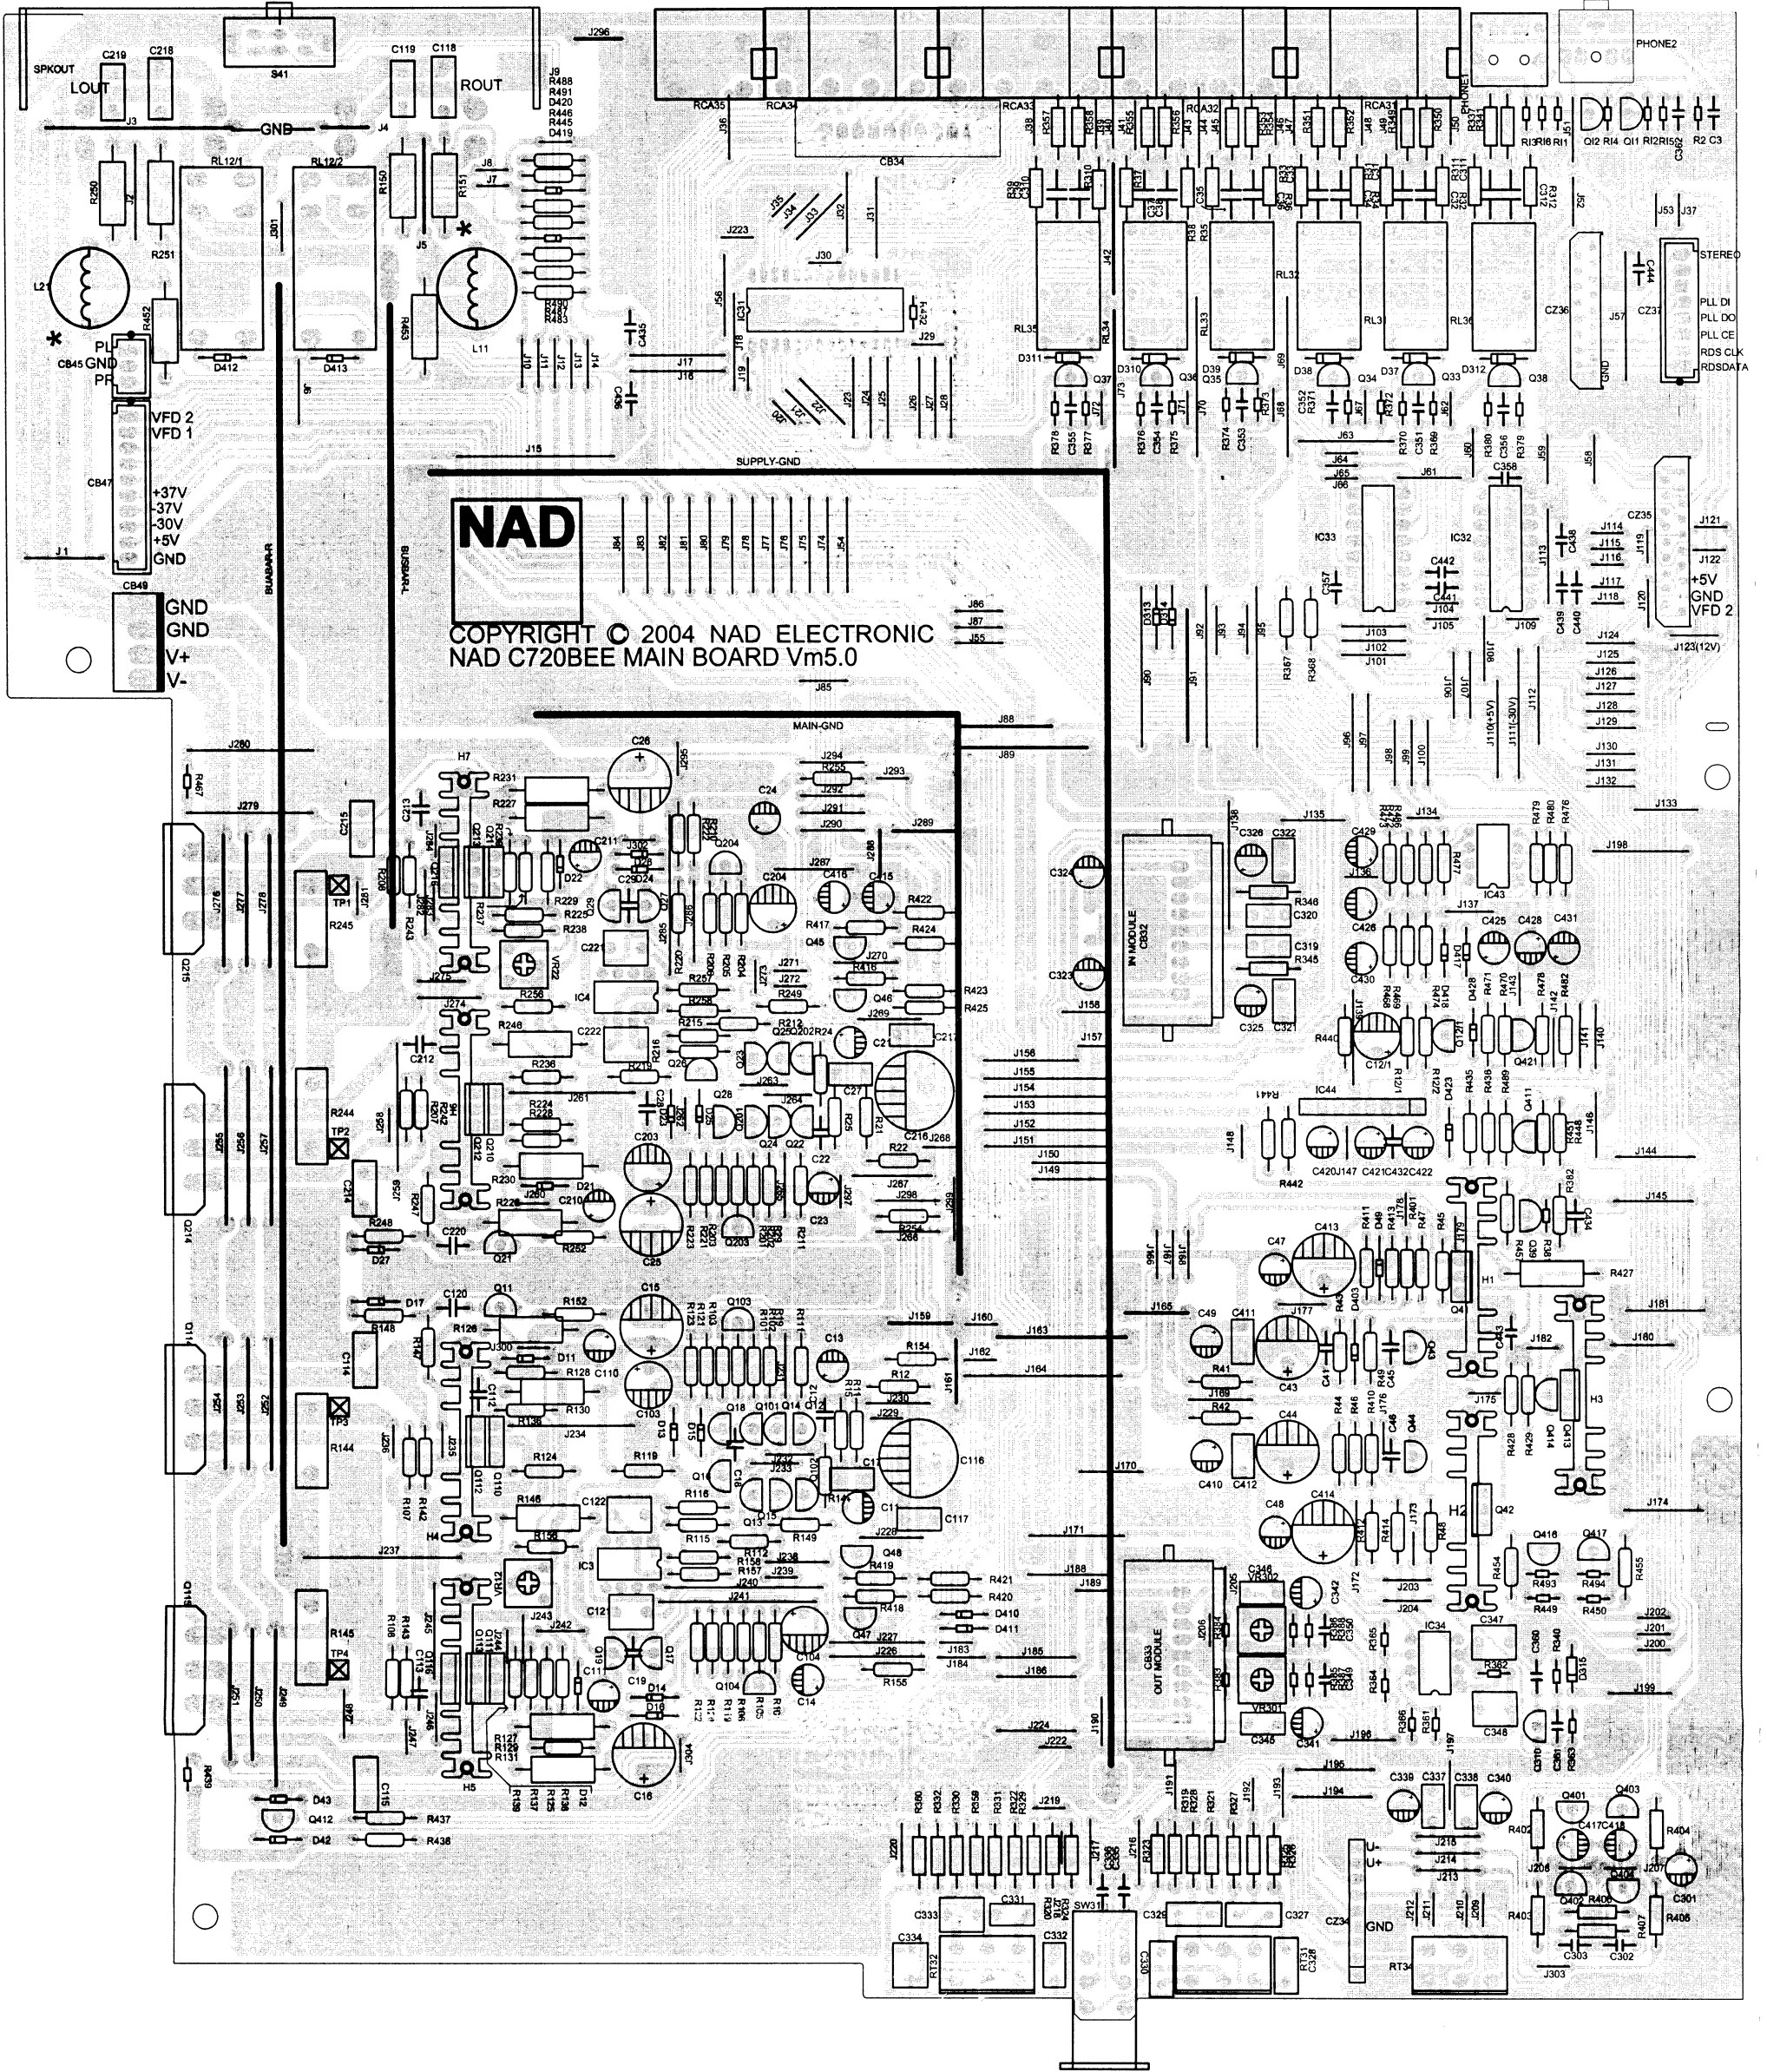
SPKOUT
C219
C218
LOUT
J3
GND
J4
S41
C119
C118
ROUT
J296
J9
R488
R491
D420
R446
R445
D419
RCA35
RCA34
RCA33
RCA32
RCA31
PHONE1
PHONE2
CB34
R250
R251
RL12/1
RL12/2
R150
R151
J8
J7
J5
L21
L11
R452
R453
CB45
PL
GND
PR
D412
D413
R490
R487
R483
VFD 2
VFD 1
CB47
+37V
-37V
-30V
+5V
GND
J1
CB49
GND
GND
V+
V-
J15
SUPPLY-GND
J223
J30
J29
J17
J18
RL35
RL34
RL33
RL32
RL3
RL36
D311
Q37
D310
Q36
D39
Q35
D38
Q34
D37
Q33
D312
Q38
R378
C355
R377
R376
C354
R375
R374
C353
C352
R371
R370
C351
R369
R380
C356
R379
J63
J64
J65
J66
J61
C358
STEREO
PLL DI
PLL DO
PLL CE
RDS CLK
RDSDATA
CZ36
CZ37
J57
GND
J53
J37
NAD
COPYRIGHT © 2004 NAD ELECTRONIC
NAD C720BEE MAIN BOARD Vm5.0
J86
J87
J55
J85
MAIN-GND
J88
J89
IC33
IC32
C442
C441
J104
J105
J103
J102
J101
J109
CZ35
J121
J122
+5V
GND
VFD 2
J114
J115
J116
J117
J118
J123(12V)
J124
J125
J126
J127
J128
J129
J130
J131
J132
J133
J110(+5V)
J111(-30V)
J112
J280
J279
R467
H7
R231
R227
C26
C24
J294
R255
J293
J292
J291
J290
J289
C215
C213
R208
TP1
R245
J276
J277
J278
Q215
C211
Q204
C204
C416
C415
R422
R417
Q45
R424
C221
VR22
J270
R416
J271
J272
R249
R423
R425
Q46
J269
R229
R225
R238
D22
R243
J275
J274
R256
IC4
R267
R258
R215
R212
C222
R246
R236
R216
R219
Q26
Q23
Q25
Q202
R24
C212
R244
TP2
J255
J256
J257
J258
J263
J264
Q28
C216
J268
C27
R21
J261
R224
R228
C203
Q24
Q22
C22
R22
J267
J298
R254
J266
Q214
C214
R248
R247
D27
C220
Q21
R252
R230
J260
D21
C210
C25
R223
Q203
R211
C23
J259
J159
J160
J163
J162
J164
J161
J156
J155
J154
J153
J152
J151
J150
J149
J157
J158
C324
C323
IN MODULE
CB32
C326
C322
R346
C320
C319
R345
C325
C321
J135
J134
C429
C425
C428
C431
C426
C430
J136
J137
IC43
R477
R479
R480
R476
J198
R440
C12/1
Q421
R441
IC44
C420
J147
C421
C432
C422
R442
J148
J144
J145
J146
J141
J140
J142
C434
R382
R427
H1
Q4
J181
J180
J182
J175
H3
Q413
Q414
R428
R429
J174
H2
Q42
Q416
Q417
R454
R455
R493
R494
R449
R450
J203
J204
J202
J201
J200
J199
C47
C413
R411
R413
R401
R45
R47
R43
D403
J177
C49
C411
C43
C41
R41
J169
R42
R49
C45
Q43
J176
R46
R410
R44
C46
Q44
C44
C410
C412
C48
C414
R414
J173
R48
J172
J170
J171
J188
J189
J165
J166
J168
Q11
Q114
J254
J253
J252
TP3
R144
R148
D17
C120
R126
R142
C114
J300
D11
R128
C110
C112
R130
R136
J234
R124
R119
R152
C15
Q103
R123
R111
C13
R154
R12
J230
J229
C103
D13
D15
Q18
Q101
Q14
C116
C17
R116
R115
R149
C1
C117
R146
C122
R158
J228
Q48
R419
R418
R421
R420
D410
D411
Q47
J227
J226
R155
J183
J184
J185
J186
J237
Q110
Q112
R107
R142
IC3
R112
R158
R157
J238
J239
J240
J241
J242
VR12
J243
C12
R145
TP4
Q115
R108
R143
J245
J246
J247
C113
C11
C19
Q17
Q104
C104
C14
D14
D16
R127
R129
R131
J304
R139
R137
R135
R136
D12
C16
H5
R439
D43
Q412
C115
R437
D42
R438
H4
CB33
OUT MODULE
C346
VR302
VR301
C342
C343
C341
C345
R365
R364
R366
R361
J196
J197
IC34
C347
R362
C360
R340
D315
C348
C310
C361
R363
J224
J222
J190
J195
J194
C339
C337
C338
C340
Q401
Q403
R402
C417
C418
R404
Q404
J208
J207
C301
Q402
R405
R406
R403
R407
C303
C302
J303
R360
R332
R330
R358
R331
R322
R329
J219
J220
J217
J216
J191
R319
R328
R321
R327
J192
J193
J218
J214
J213
U-
U+
CZ34
GND
J212
J211
J210
J209
C333
C331
SW31
C329
C327
C334
RT32
C332
C330
RT33
C328
RT34